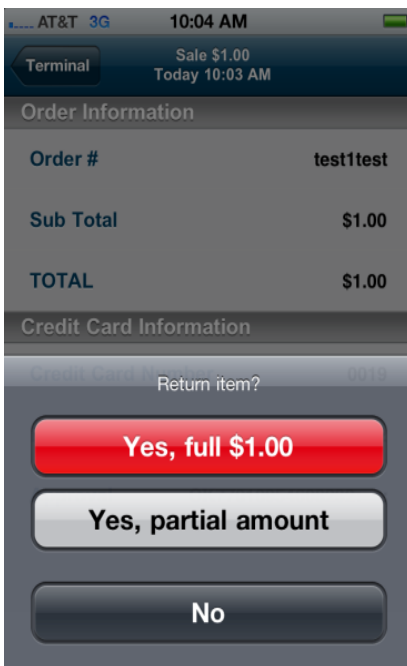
AT&T 3G 10:04 AM

Terminal

Sale $1.00
Today 10:03 AM

Order Information

Order # test1test

Sub Total $1.00

TOTAL $1.00

Credit Card Information

Credit Card N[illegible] 0019

Return item?

Yes, full $1.00

Yes, partial amount

No